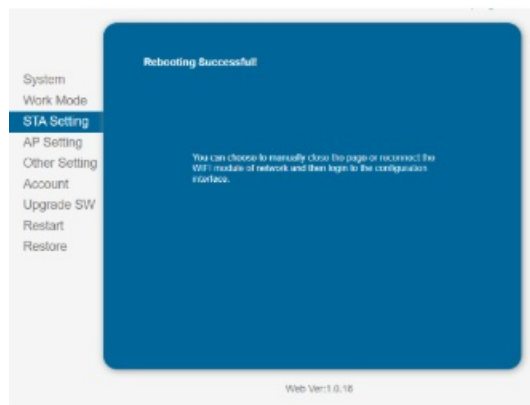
System
Work Mode
STA Setting
AP Setting
Other Setting
Account
Upgrade SW
Restart
Restore

Rebooting Successful!

You can choose to manually close the page or reconnect the WiFi module of network and then login to the configuration interface.

Web Ver:1.0.16